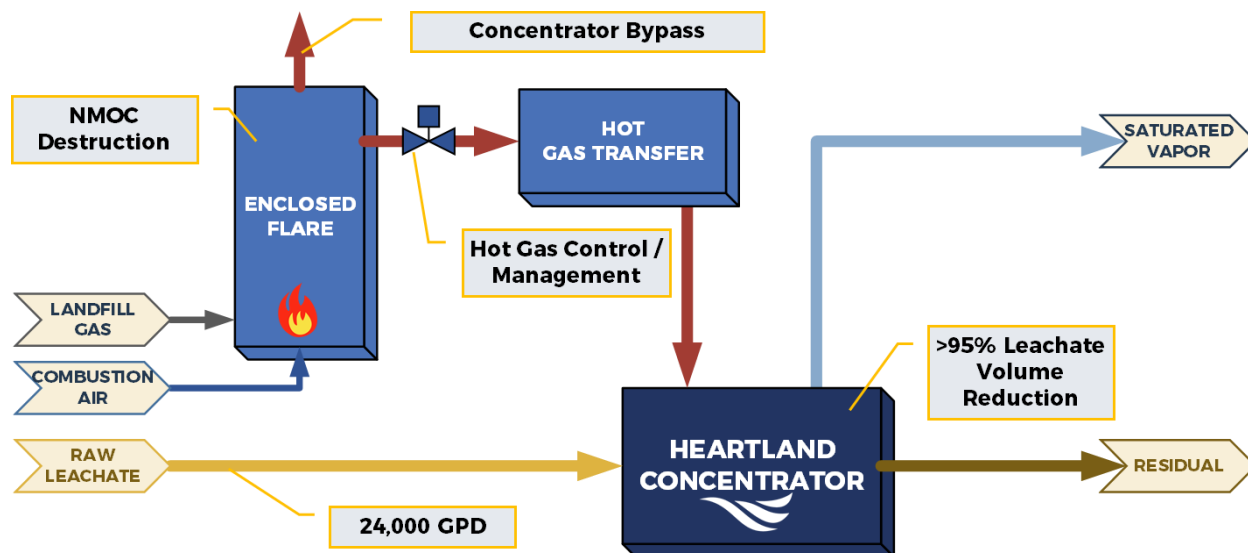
Concentrator Bypass

NMOC Destruction

ENCLOSED FLARE

HOT GAS TRANSFER

SATURATED VAPOR

Hot Gas Control / Management

LANDFILL GAS

COMBUSTION AIR

>95% Leachate Volume Reduction

RAW LEACHATE

HEARTLAND CONCENTRATOR

RESIDUAL

24,000 GPD